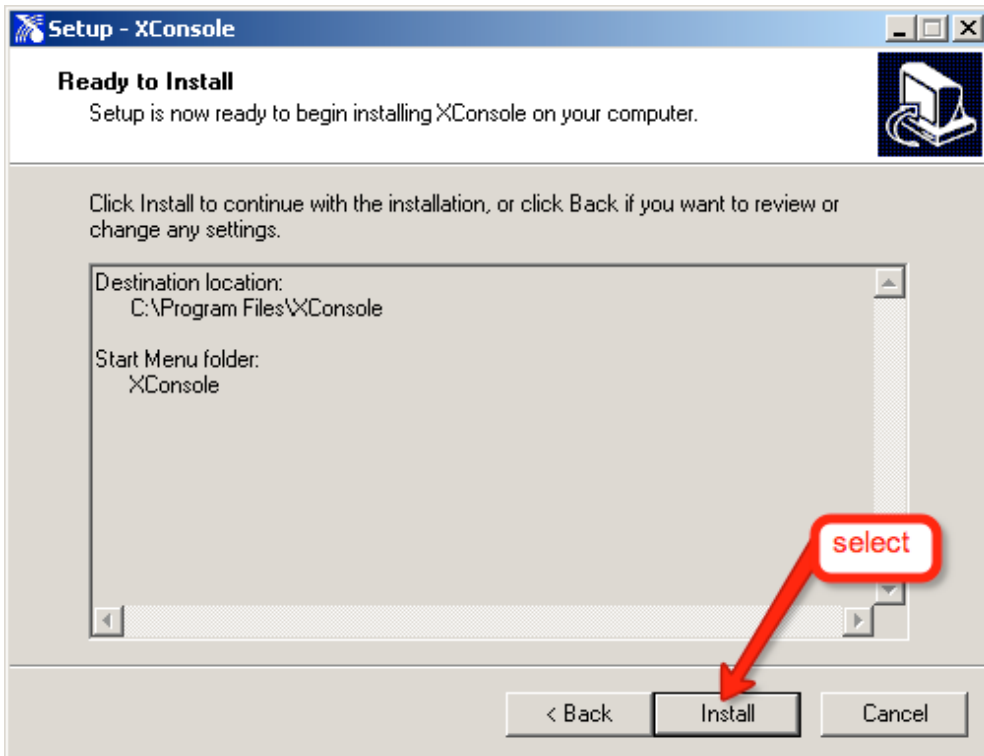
Setup - XConsole

Ready to Install
Setup is now ready to begin installing XConsole on your computer.

Click Install to continue with the installation, or click Back if you want to review or change any settings.

Destination location:
C:\Program Files\XConsole

Start Menu folder:
XConsole

select

< Back
Install
Cancel